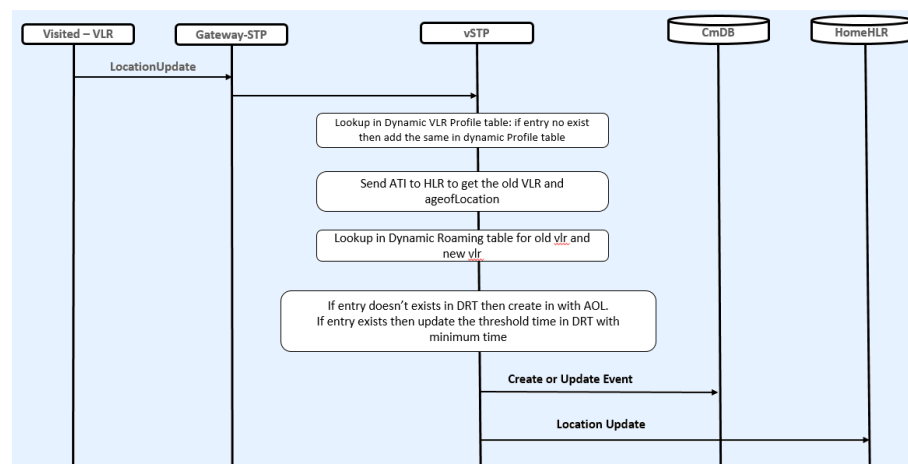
Visited – VLR

Gateway-STP

vSTP

CmDB

HomeHLR

LocationUpdate

Lookup in Dynamic VLR Profile table: if entry no exist then add the same in dynamic Profile table

Send ATI to HLR to get the old VLR and ageofLocation

Lookup in Dynamic Roaming table for old vlr and new vlr

If entry doesn't exists in DRT then create in with AOL. If entry exists then update the threshold time in DRT with minimum time

Create or Update Event

Location Update